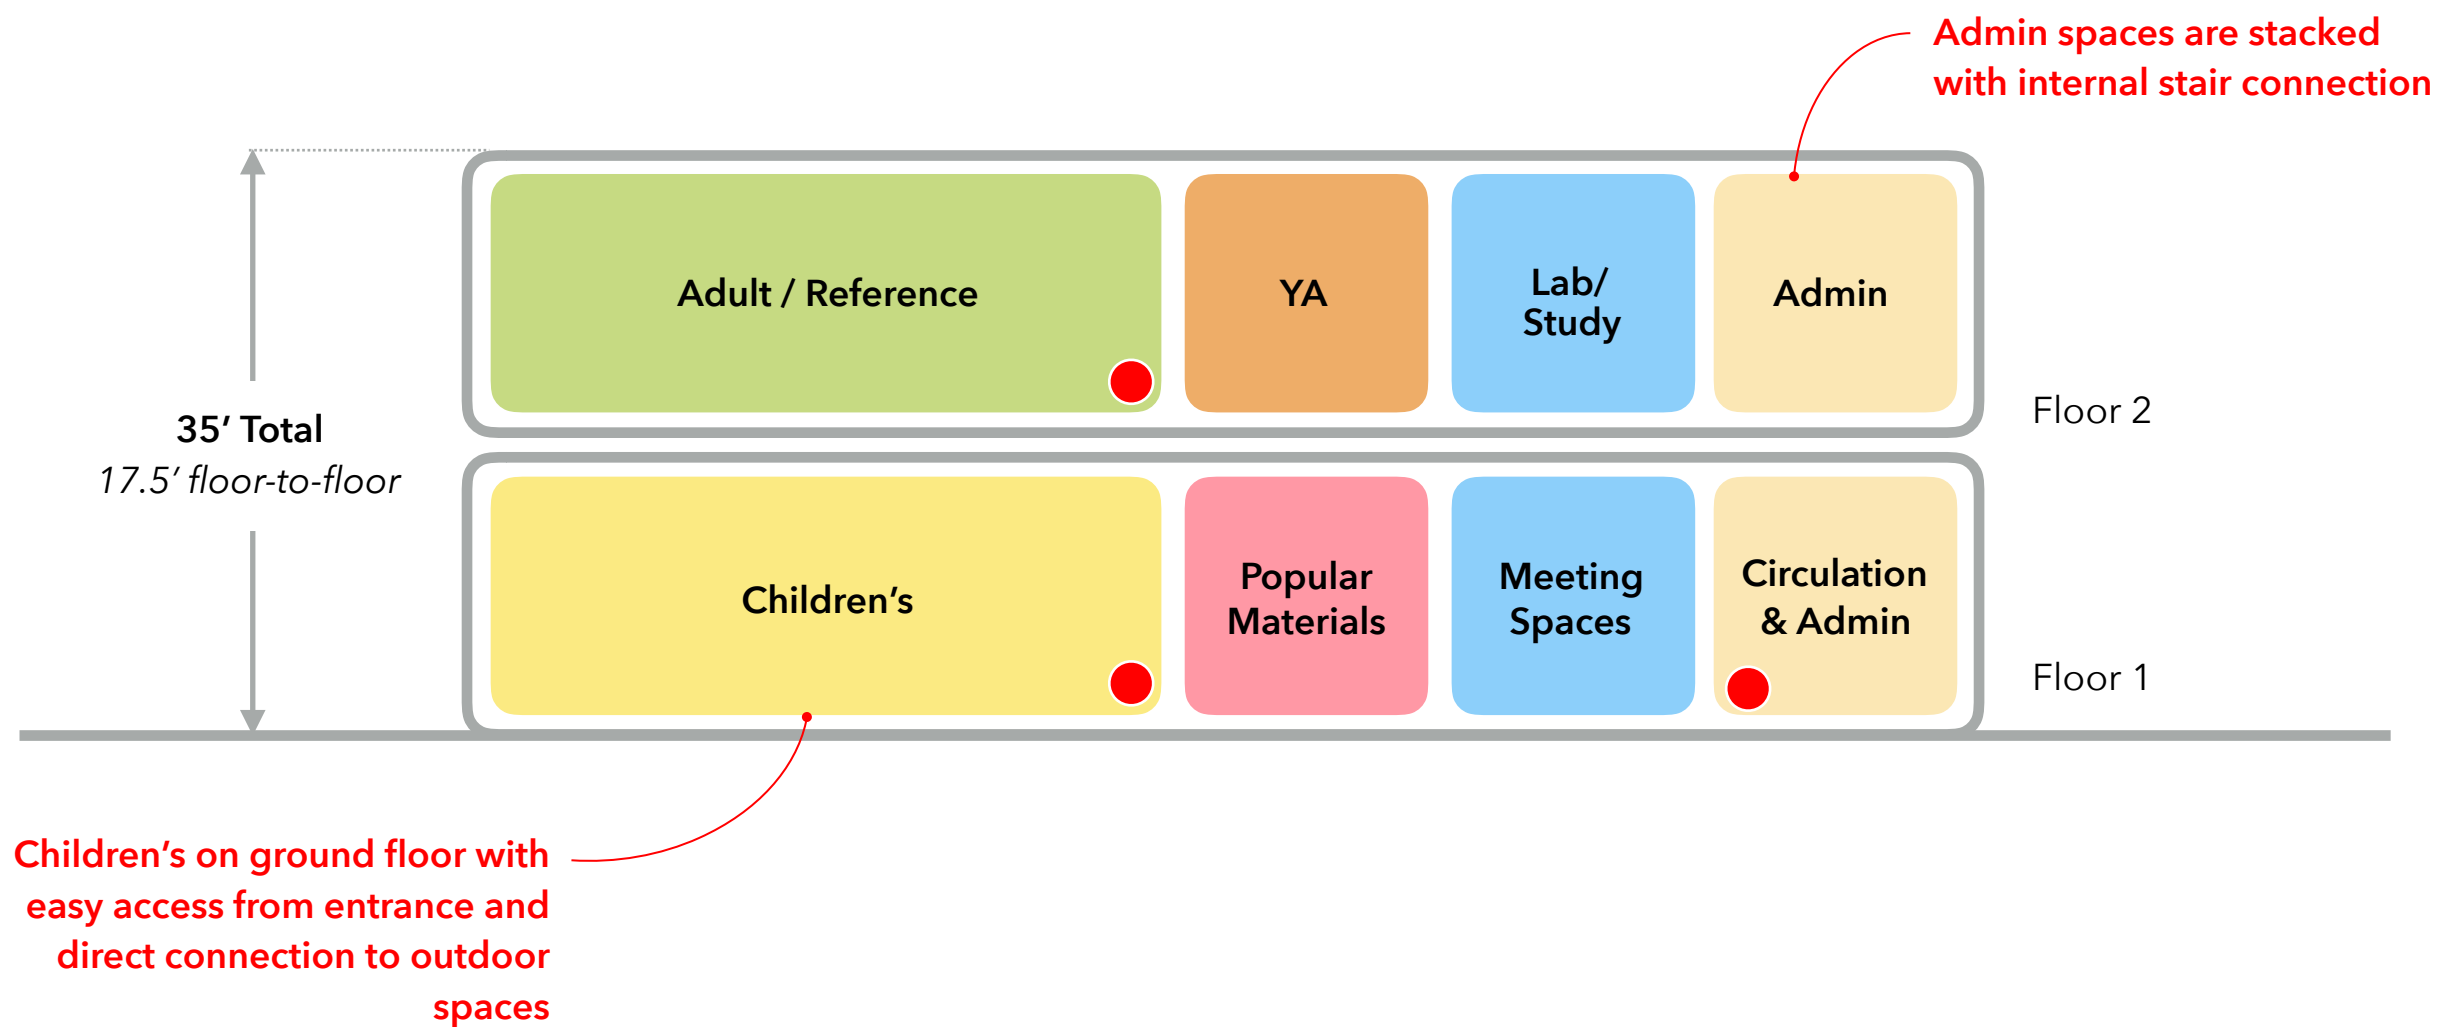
Admin spaces are stacked with internal stair connection

35′ Total
17.5′ floor-to-floor

Adult / Reference

YA

Lab/ Study

Admin

Floor 2

Children's

Popular Materials

Meeting Spaces

Circulation & Admin

Floor 1

Children's on ground floor with easy access from entrance and direct connection to outdoor spaces